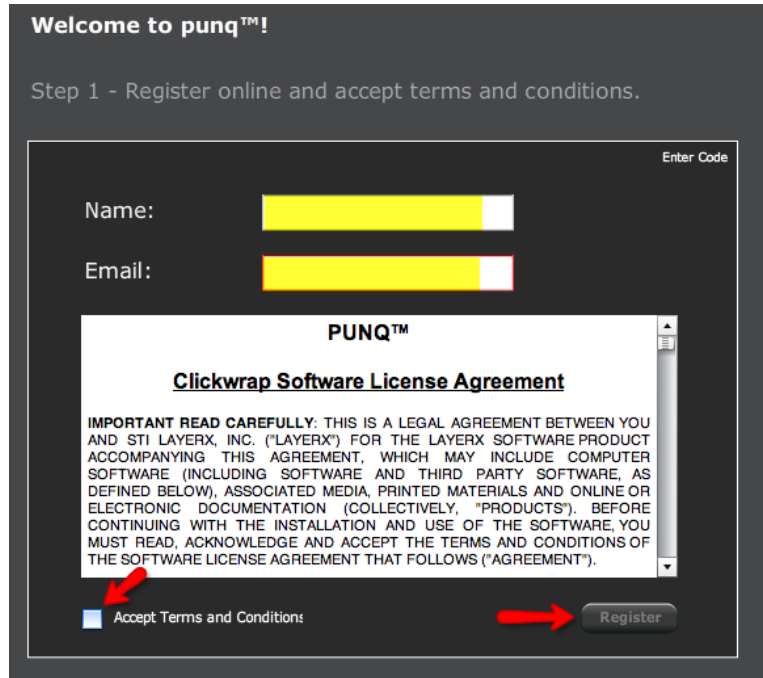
Welcome to punq™!

Step 1 - Register online and accept terms and conditions.

Enter Code

Name:

Email:

PUNQ™

Clickwrap Software License Agreement

IMPORTANT READ CAREFULLY: THIS IS A LEGAL AGREEMENT BETWEEN YOU AND STI LAYERX, INC. ("LAYERX") FOR THE LAYERX SOFTWARE PRODUCT ACCOMPANYING THIS AGREEMENT, WHICH MAY INCLUDE COMPUTER SOFTWARE (INCLUDING SOFTWARE AND THIRD PARTY SOFTWARE, AS DEFINED BELOW), ASSOCIATED MEDIA, PRINTED MATERIALS AND ONLINE OR ELECTRONIC DOCUMENTATION (COLLECTIVELY, "PRODUCTS"). BEFORE CONTINUING WITH THE INSTALLATION AND USE OF THE SOFTWARE, YOU MUST READ, ACKNOWLEDGE AND ACCEPT THE TERMS AND CONDITIONS OF THE SOFTWARE LICENSE AGREEMENT THAT FOLLOWS ("AGREEMENT").

Accept Terms and Conditions

Register